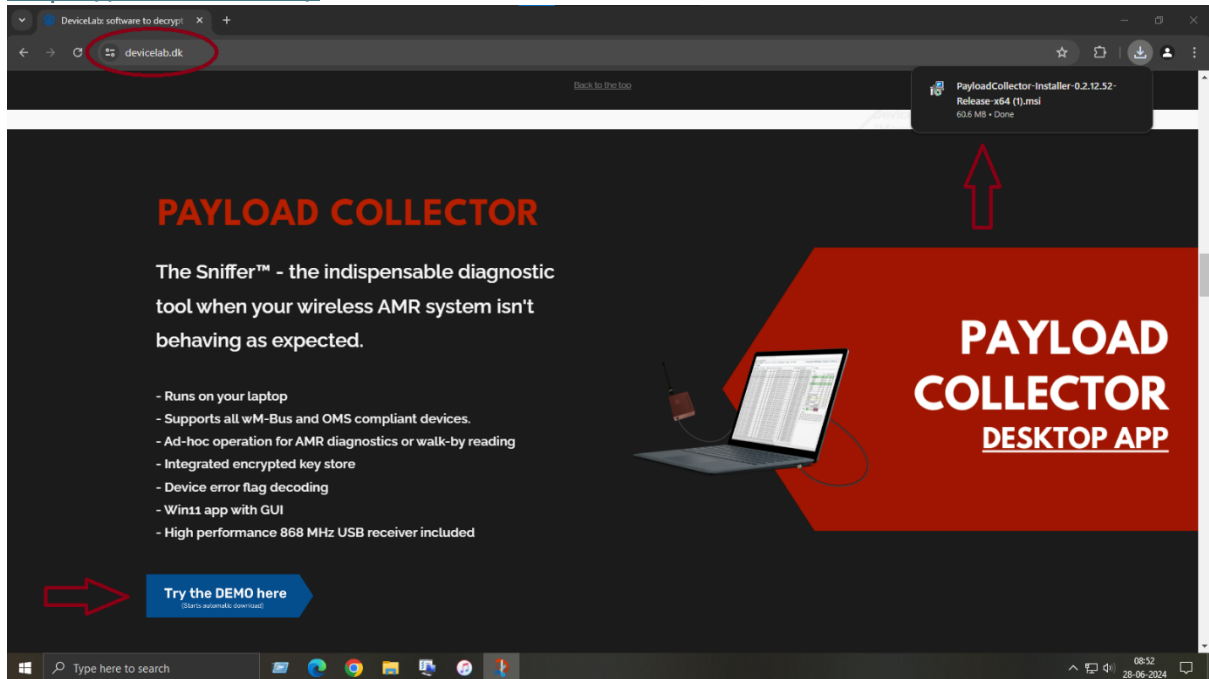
DeviceLab: software to decrypt ×

devicelab.dk

Back to the top

PayloadCollector-Installer-0.2.12.52-Release-x64 (1).msi
60.6 MB • Done

PAYLOAD COLLECTOR

The Sniffer™ - the indispensable diagnostic tool when your wireless AMR system isn't behaving as expected.

- Runs on your laptop
- Supports all wM-Bus and OMS compliant devices.
- Ad-hoc operation for AMR diagnostics or walk-by reading
- Integrated encrypted key store
- Device error flag decoding
- Win11 app with GUI
- High performance 868 MHz USB receiver included

PAYLOAD COLLECTOR
DESKTOP APP

Try the DEMO here
(Starts automatic download)

Type here to search

08:52
28-06-2024